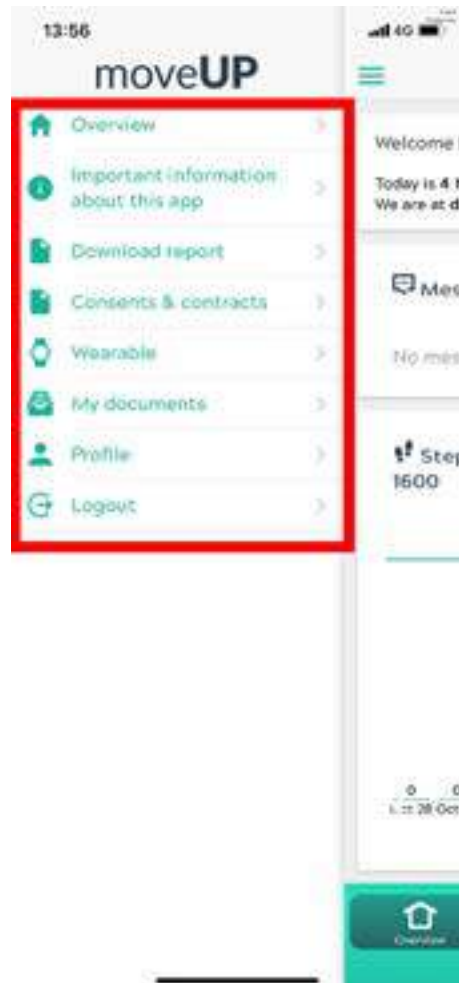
13:56

4G

moveUP

Overview

Important information about this app

Download report

Consents & contracts

Wearable

My documents

Profile

Logout

Welcome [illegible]

Today is 4 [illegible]
We are at d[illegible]

Mes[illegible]

No mes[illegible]

Step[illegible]
1600

0
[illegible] 28 Oct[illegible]

Overview